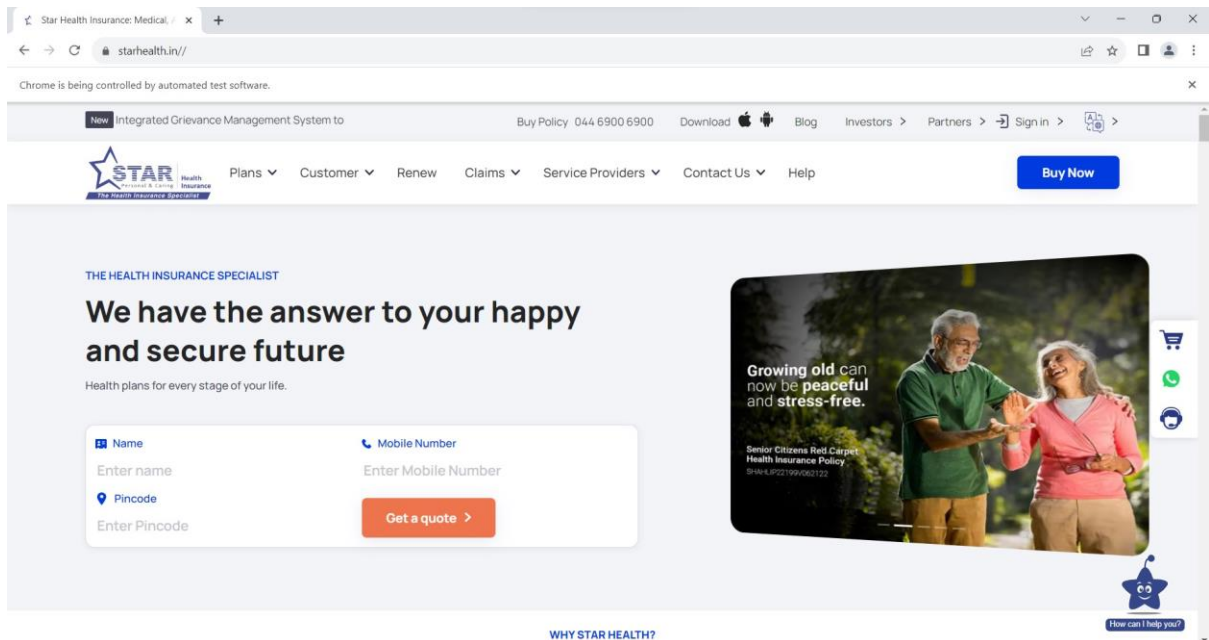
Star Health Insurance: Medical, /

starhealth.in//

Chrome is being controlled by automated test software.

New Integrated Grievance Management System to

Buy Policy 044 6900 6900 Download Blog Investors > Partners > Sign in >

STAR Health Insurance Personal & Caring The Health Insurance Specialist

Plans Customer Renew Claims Service Providers Contact Us Help

Buy Now

THE HEALTH INSURANCE SPECIALIST

We have the answer to your happy and secure future

Health plans for every stage of your life.

Name
Enter name

Mobile Number
Enter Mobile Number

Pincode
Enter Pincode

Get a quote >

Growing old can now be peaceful and stress-free.

Senior Citizens Red Carpet Health Insurance Policy
SHAHLIP22199V062122

How can I help you?

WHY STAR HEALTH?